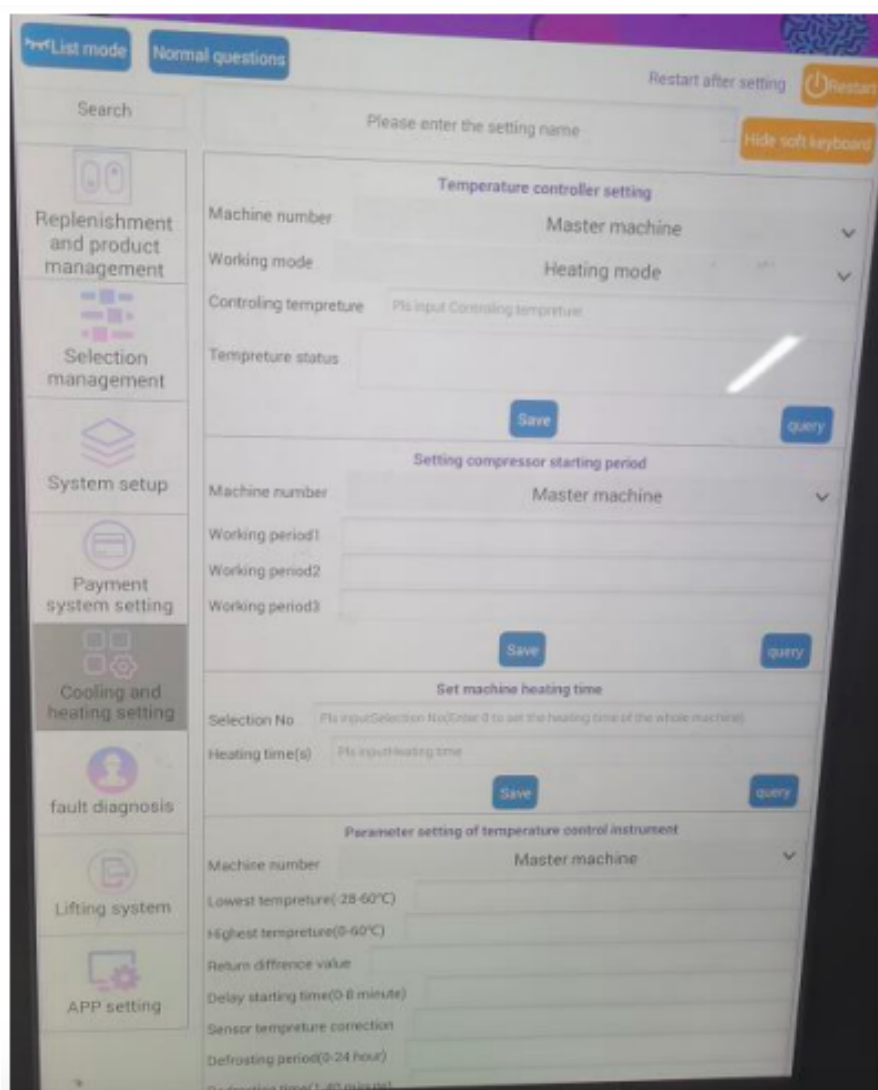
List mode Normal questions

Restart after setting Restart

Search

Please enter the setting name

Hide soft keyboard

Replenishment and product management

Selection management

System setup

Payment system setting

Cooling and heating setting

fault diagnosis

Lifting system

APP setting

Temperature controller setting

Machine number Master machine

Working mode Heating mode

Controling tempreture Pls input Controling tempreture

Tempreture status

Save query

Setting compressor starting period

Machine number Master machine

Working period1

Working period2

Working period3

Save query

Set machine heating time

Selection No Pls inputSelection No(Enter 0 to set the heating time of the whole machine)

Heating time(s) Pls inputHeating time

Save query

Parameter setting of temperature control instrument

Machine number Master machine

Lowest tempreture(-28-60°C)

Highest tempreture(0-60°C)

Return diffrence value

Delay starting time(0-8 minute)

Sensor tempreture correction

Defrosting period(0-24 hour)

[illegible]